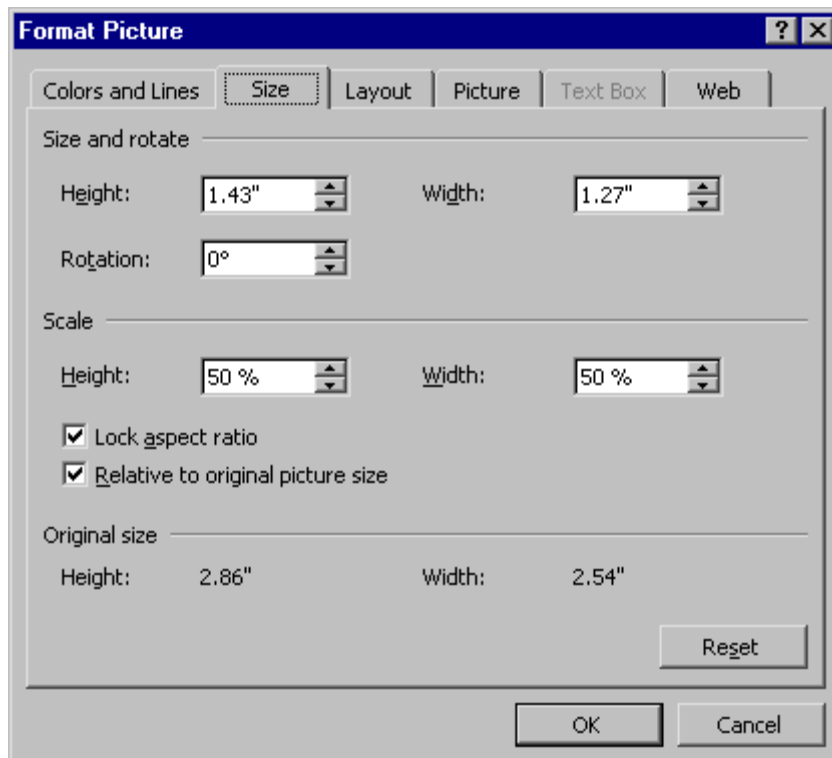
Format Picture

? ×

Colors and Lines | Size | Layout | Picture | Text Box | Web

Size and rotate

Height: 1.43"

Width: 1.27"

Rotation: 0°

Scale

Height: 50 %

Width: 50 %

☑ Lock aspect ratio

☑ Relative to original picture size

Original size

Height: 2.86"

Width: 2.54"

Reset

OK

Cancel